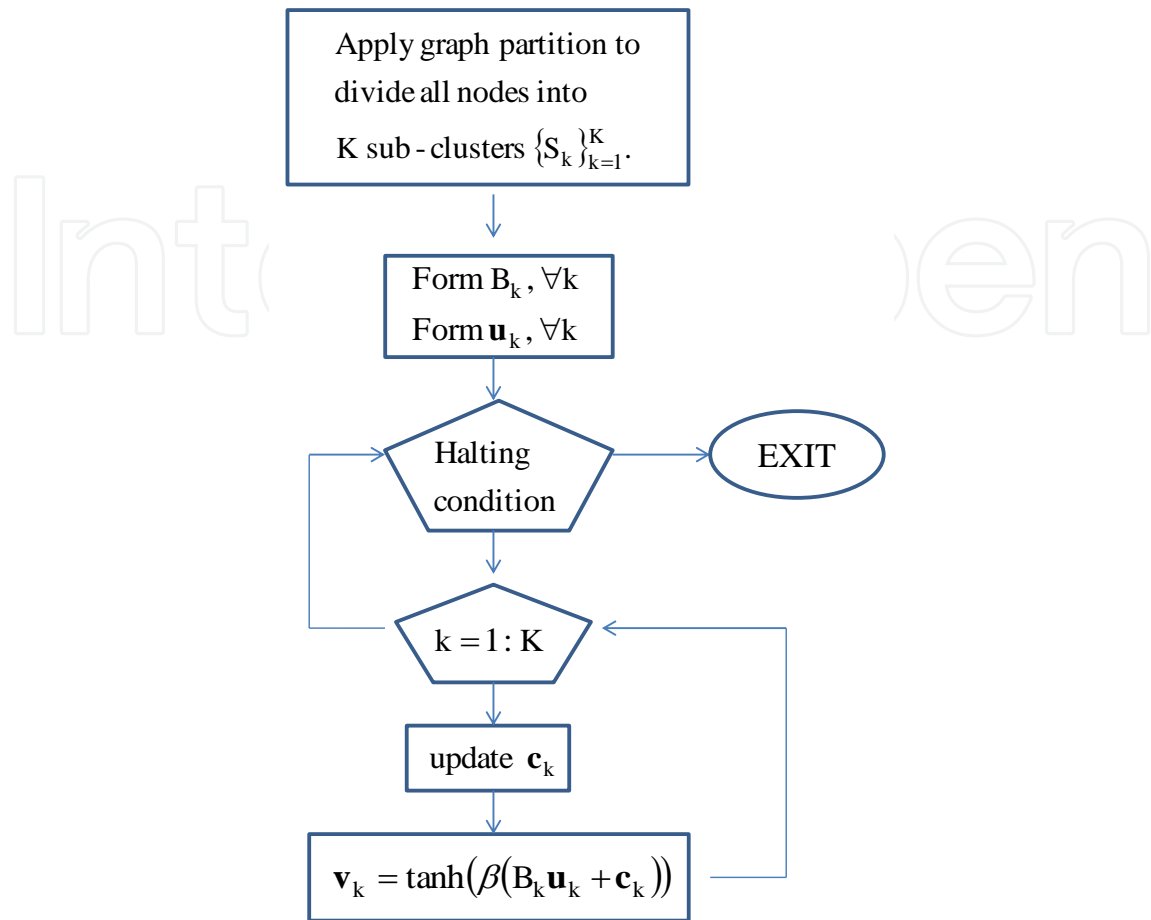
Apply graph partition to divide all nodes into K sub - clusters $\{S_k\}_{k=1}^{K}$.

Form $B_k, \forall k$
Form $\mathbf{u}_k, \forall k$

Halting condition

EXIT

$k = 1 : K$

update $\mathbf{c}_k$

$\mathbf{v}_k = \tanh(\beta(B_k \mathbf{u}_k + \mathbf{c}_k))$